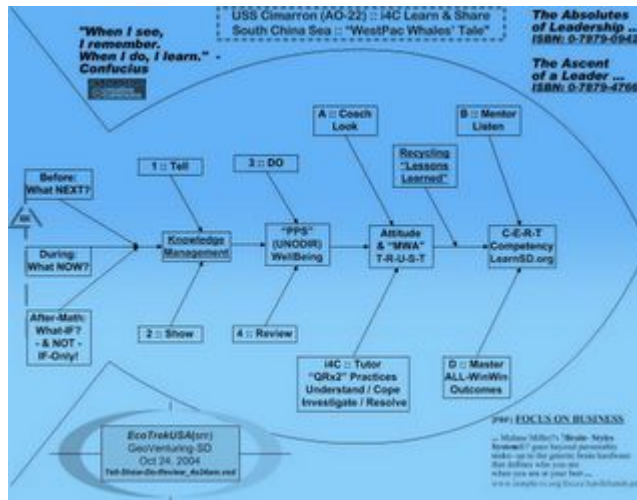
"When I see, I remember. When I do, I learn." - Confucius

USS Cimarron (AO-22) :: i4C Learn & Share
South China Sea :: "WestPac Whales' Tale"

The Absolutes of Leadership ...
ISBN: 0-7879-0942

The Ascent of a Leader ...
ISBN: 0-7879-4766

A :: Coach
Look

B :: Mentor
Listen

Recycling "Lessons Learned"

1 :: Tell

3 :: DO

Before:
What NEXT?

During:
What NOW?

After-Math:
What-IF?
- & NOT -
IF-Only!

Knowledge Management

"PPS" (UNODIR) WellBeing

Attitude & "MWA" T-R-U-S-T

C-E-R-T Competency LearnSD.org

2 :: Show

4 :: Review

i4C :: Tutor
"QRx2" Practices
Understand / Cope
Investigate / Resolve

D :: Master
ALL-WinWin Outcomes

EcoTrekUSA(sm)
GeoVenturing-SD
Oct 24, 2004
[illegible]

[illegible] FOCUS ON BUSINESS

... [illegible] "Brain Styles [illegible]" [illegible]